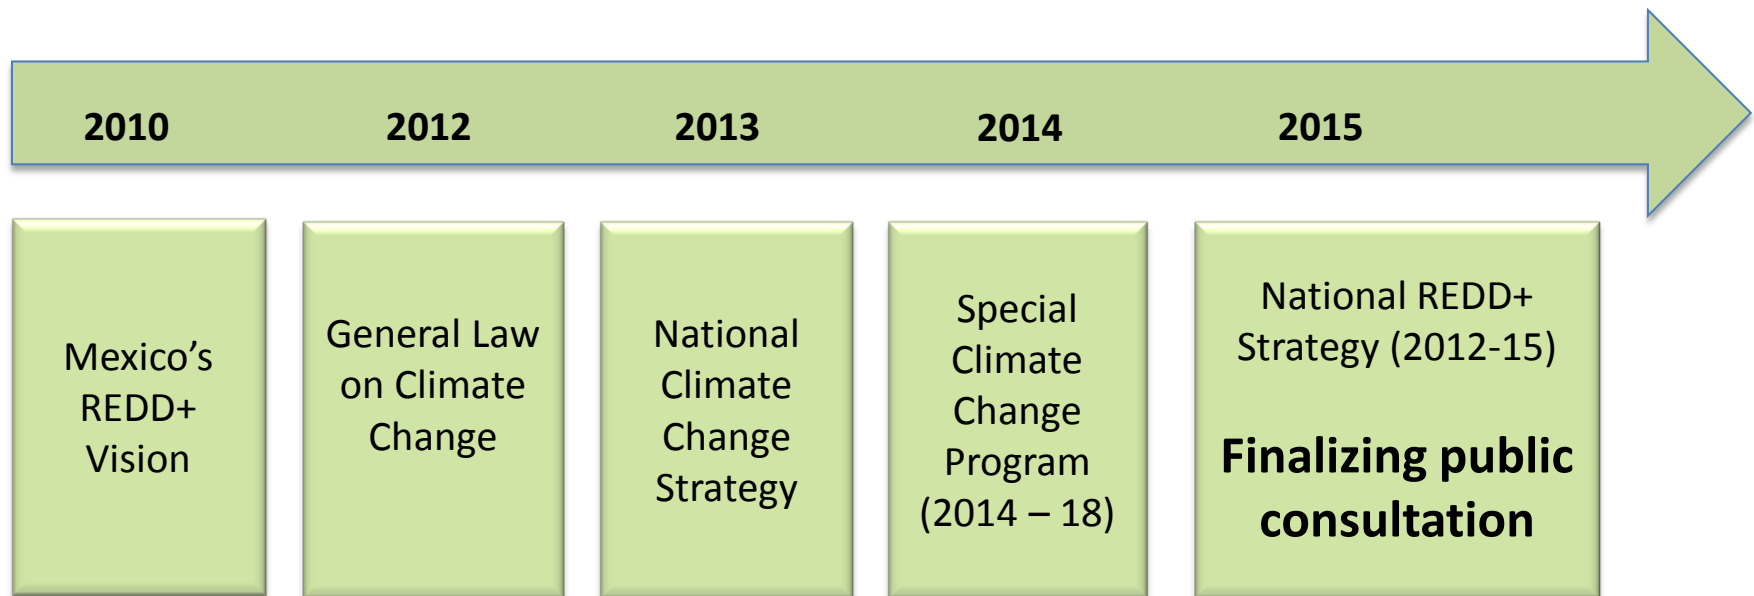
2010

2012

2013

2014

2015

Mexico's REDD+ Vision

General Law on Climate Change

National Climate Change Strategy

Special Climate Change Program (2014 – 18)

National REDD+ Strategy (2012-15)

Finalizing public consultation